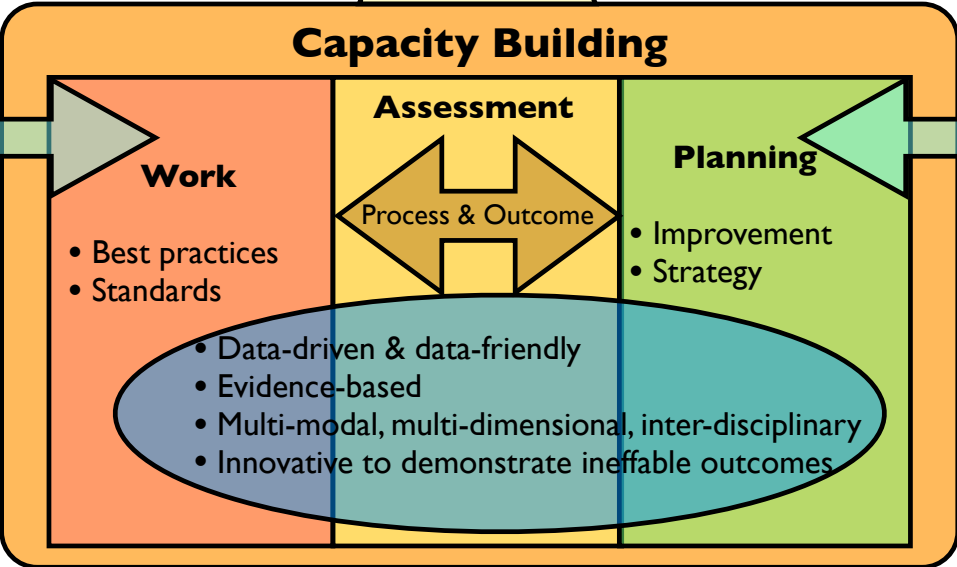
Capacity Building

Work

• Best practices
• Standards

Assessment

Process & Outcome

Planning

• Improvement
• Strategy

• Data-driven & data-friendly
• Evidence-based
• Multi-modal, multi-dimensional, inter-disciplinary
• Innovative to demonstrate ineffable outcomes